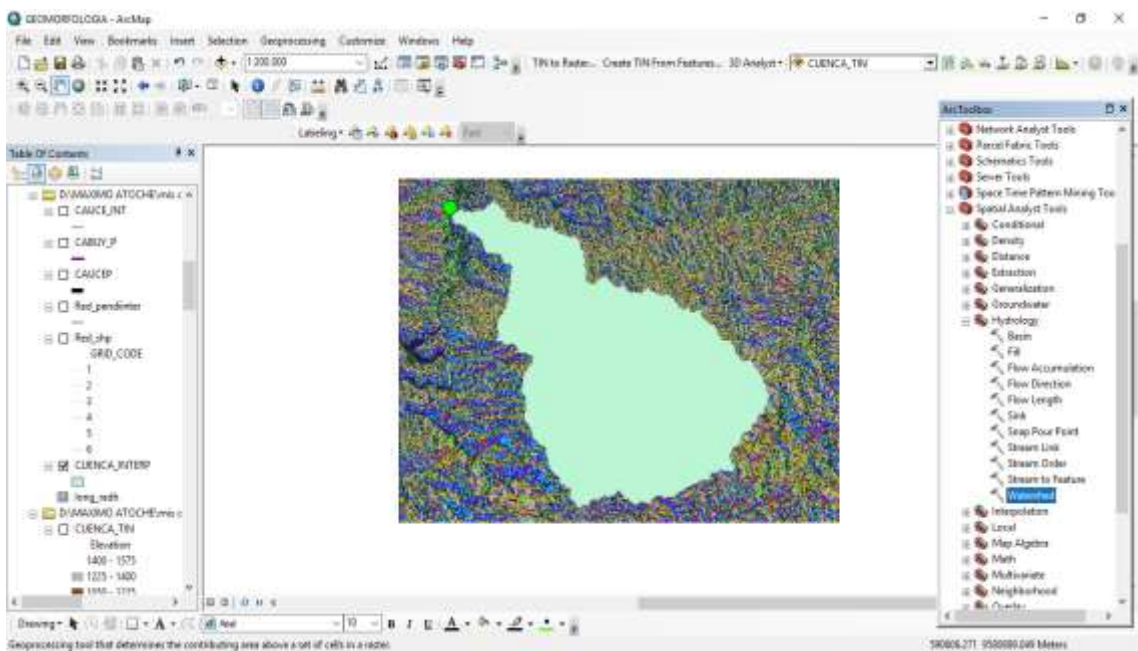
GEOMORFOLOGIA - ArcMap

File Edit View Bookmarks Insert Selection Geoprocessing Customize Windows Help

1:200.000

TIN to Raster... Create TIN From Features... 3D Analyst CUENCA_TIN

Labeling

Table Of Contents

D:\MAXIMO ATOCHE\mis c

CAUCE_INT

CABUY_P

CAUCEP

Red_pendiente

Red_shp

GRID_CODE

1

2

3

4

5

6

CUENCA_INTERP

long_redh

D:\MAXIMO ATOCHE\mis c

CUENCA_TIN

Elevation

1400 - 1575

1225 - 1400

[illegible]

ArcToolbox

Network Analyst Tools

Parcel Fabric Tools

Schematics Tools

Server Tools

Space Time Pattern Mining Too

Spatial Analyst Tools

Conditional

Density

Distance

Extraction

Generalization

Groundwater

Hydrology

Basin

Fill

Flow Accumulation

Flow Direction

Flow Length

Sink

Snap Pour Point

Stream Link

Stream Order

Stream to Feature

Watershed

Interpolation

Local

Map Algebra

Math

Multivariate

Neighborhood

Overlay

Drawing

Arial

10

B I U

Geoprocessing tool that determines the contributing area above a set of cells in a raster.

590806.271 9500000.049 Meters